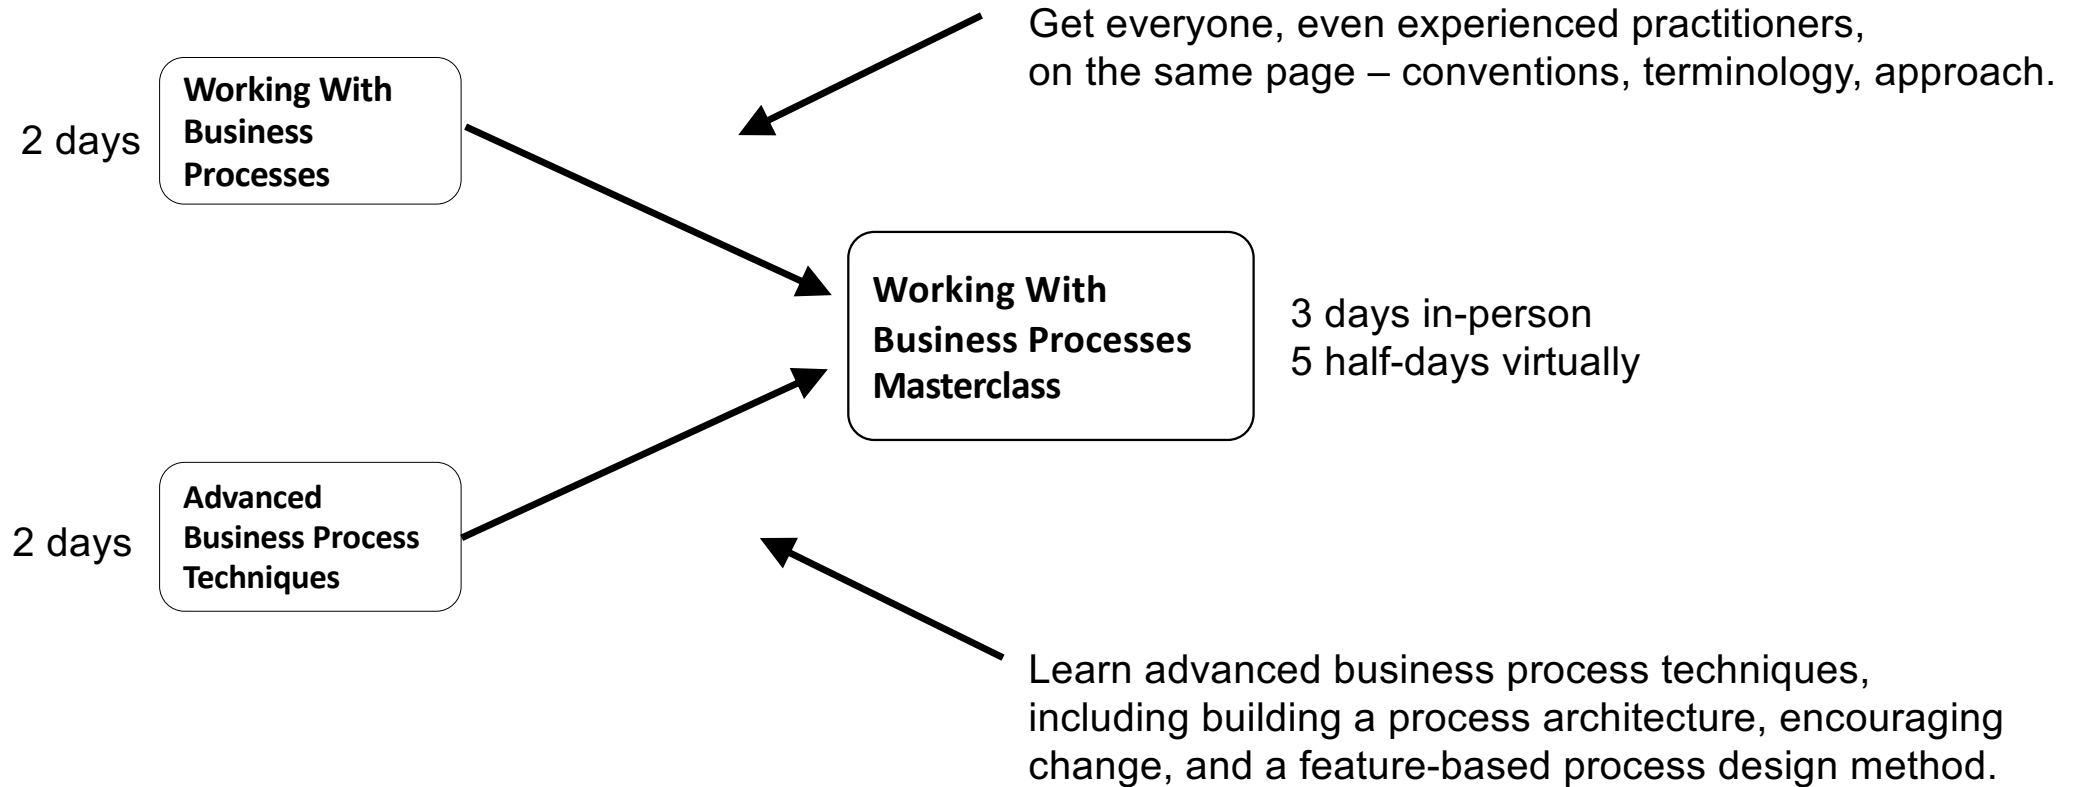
Get everyone, even experienced practitioners, on the same page – conventions, terminology, approach.

2 days

Working With Business Processes

Working With Business Processes Masterclass

3 days in-person
5 half-days virtually

2 days

Advanced Business Process Techniques

Learn advanced business process techniques, including building a process architecture, encouraging change, and a feature-based process design method.